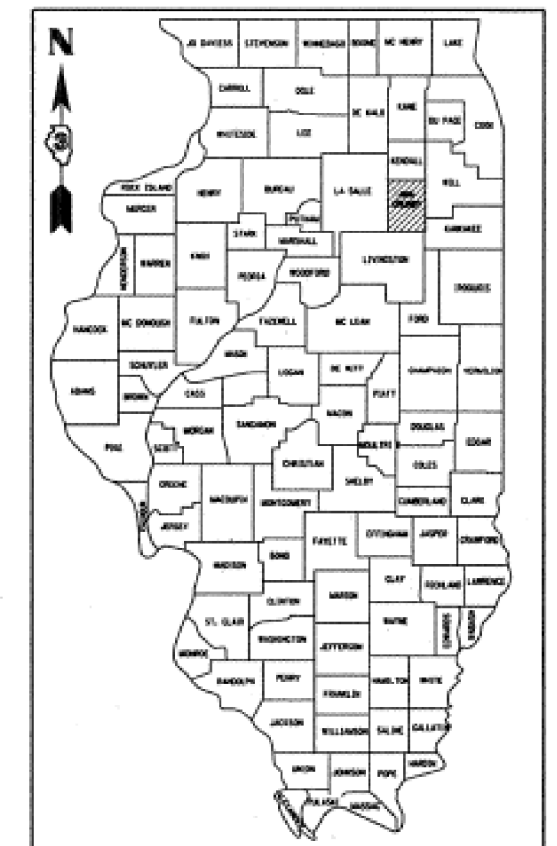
N

JO DAVIESS STEPHENSON WINNEBAGO BOONE MC HENRY LAKE

CARROLL OGLE DE KALB KANE DU PAGE COOK

WHITESIDE LEE KENDALL

ROCK ISLAND HENRY BUREAU LA SALLE GRUNDY WILL

MERCER STARK PUTNAM MARSHALL KANKAKEE

HENDERSON WARREN KNOX PEORIA WOODFORD LIVINGSTON IROQUOIS

HANCOCK MC DONOUGH FULTON TAZEWELL MC LEAN FORD

SCHUYLER MASON LOGAN DE WITT PIATT CHAMPAIGN VERMILION

ADAMS BROWN CASS MENARD MACON

PIKE SCOTT MORGAN SANGAMON MOULTRIE DOUGLAS EDGAR

CHRISTIAN SHELBY COLES

GREENE MACOUPIN MONTGOMERY CUMBERLAND CLARK

CALHOUN JERSEY FAYETTE EFFINGHAM JASPER CRAWFORD

MADISON BOND CLAY RICHLAND LAWRENCE

CLINTON MARION WAYNE EDWARDS WABASH

ST. CLAIR WASHINGTON JEFFERSON

MONROE RANDOLPH PERRY FRANKLIN HAMILTON WHITE

JACKSON WILLIAMSON SALINE GALLATIN

UNION JOHNSON POPE HARDIN

ALEXANDER PULASKI MASSAC